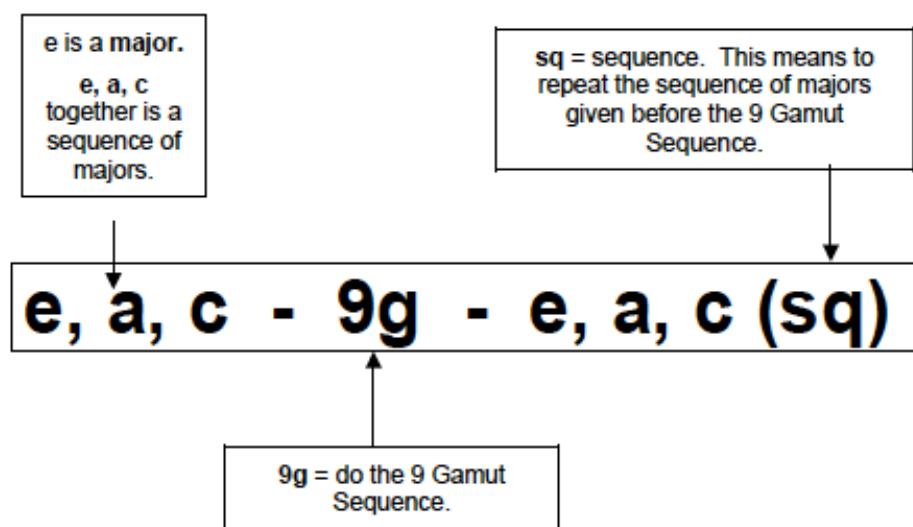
e is a major.

e, a, c together is a sequence of majors.

sq = sequence. This means to repeat the sequence of majors given before the 9 Gamut Sequence.

e, a, c - 9g - e, a, c (sq)

9g = do the 9 Gamut Sequence.